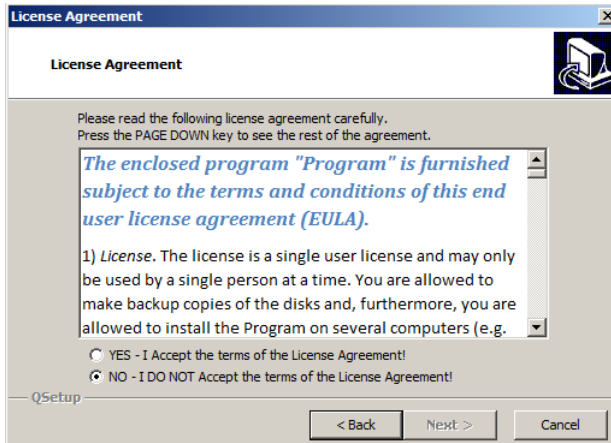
License Agreement

License Agreement

Please read the following license agreement carefully.
Press the PAGE DOWN key to see the rest of the agreement.

The enclosed program "Program" is furnished subject to the terms and conditions of this end user license agreement (EULA).

1) License. The license is a single user license and may only be used by a single person at a time. You are allowed to make backup copies of the disks and, furthermore, you are allowed to install the Program on several computers (e.g.

YES - I Accept the terms of the License Agreement!
NO - I DO NOT Accept the terms of the License Agreement!

QSetup

< Back Next > Cancel